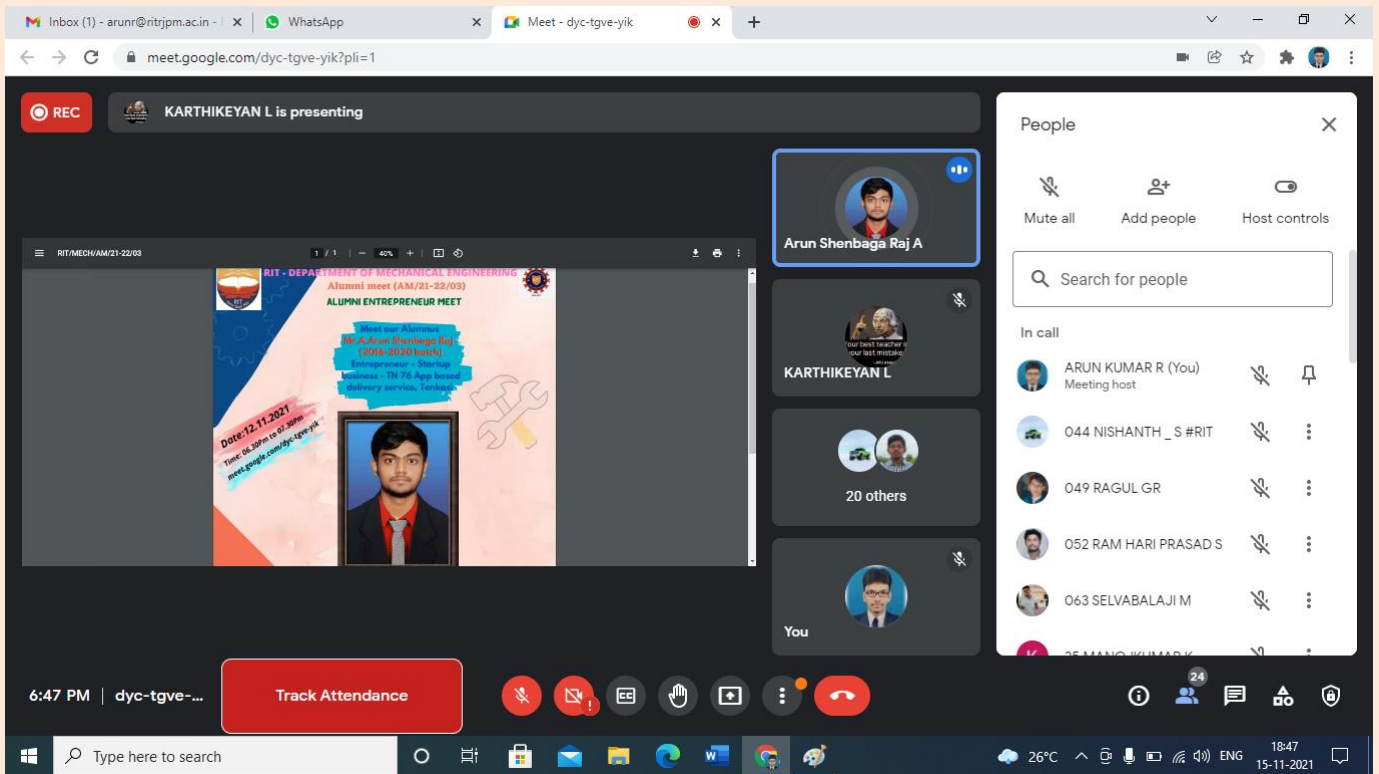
Inbox (1) - arunr@ritrjpm.ac.in - | WhatsApp | Meet - dyc-tgve-yik

meet.google.com/dyc-tgve-yik?pli=1

REC

KARTHIKEYAN L is presenting

RIT/MECH/AM/21-22/03 1 / 1 40%

RIT - DEPARTMENT OF MECHANICAL ENGINEERING
Alumni meet (AM/21-22/03)
ALUMNI ENTREPRENEUR MEET

Meet our Alumnus
Mr.A.Arun Shenbaga Raj
(2016-2020 batch)
Entrepreneur - Startup business - TN 76 App based delivery service, Tenkasi

Date:12.11.2021
Time: 06.30Pm to 07.30Pm
meet.google.com/dyc-tgve-yik

Arun Shenbaga Raj A

KARTHIKEYAN L

20 others

You

People

Mute all
Add people
Host controls

Search for people

In call

ARUN KUMAR R (You)
Meeting host

044 NISHANTH _ S #RIT

049 RAGUL GR

052 RAM HARI PRASAD S

063 SELVABALAJI M

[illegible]

6:47 PM | dyc-tgve-...

Track Attendance

24

Type here to search

26°C ENG 18:47 15-11-2021